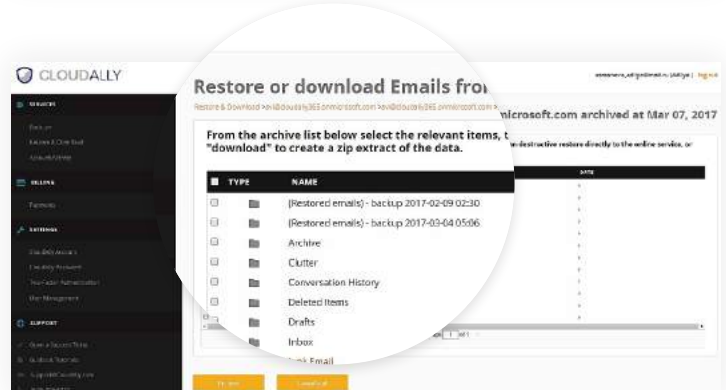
CLOUDALLY

Restore or download Emails fro

Restore & Download > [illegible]@cloudally365.onmicrosoft.com > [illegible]@cloudally365.onmicrosoft.com >

nicrosoft.com archived at Mar 07, 2017

From the archive list below select the relevant items, t "download" to create a zip extract of the data.

n-destructive restore directly to the online service, or

| | TYPE | NAME | DATE |
|---|---|---|---|
| | | (Restored emails) - backup 2017-02-09 02:30 | |
| | | (Restored emails) - backup 2017-03-04 05:06 | |
| | | Archive | |
| | | Clutter | |
| | | Conversation History | |
| | | Deleted Items | |
| | | Drafts | |
| | | Inbox | |
| | | Junk Email | |

SERVICES

Backups

BILLING

Payments

SETTINGS

SUPPORT

Restore

Download